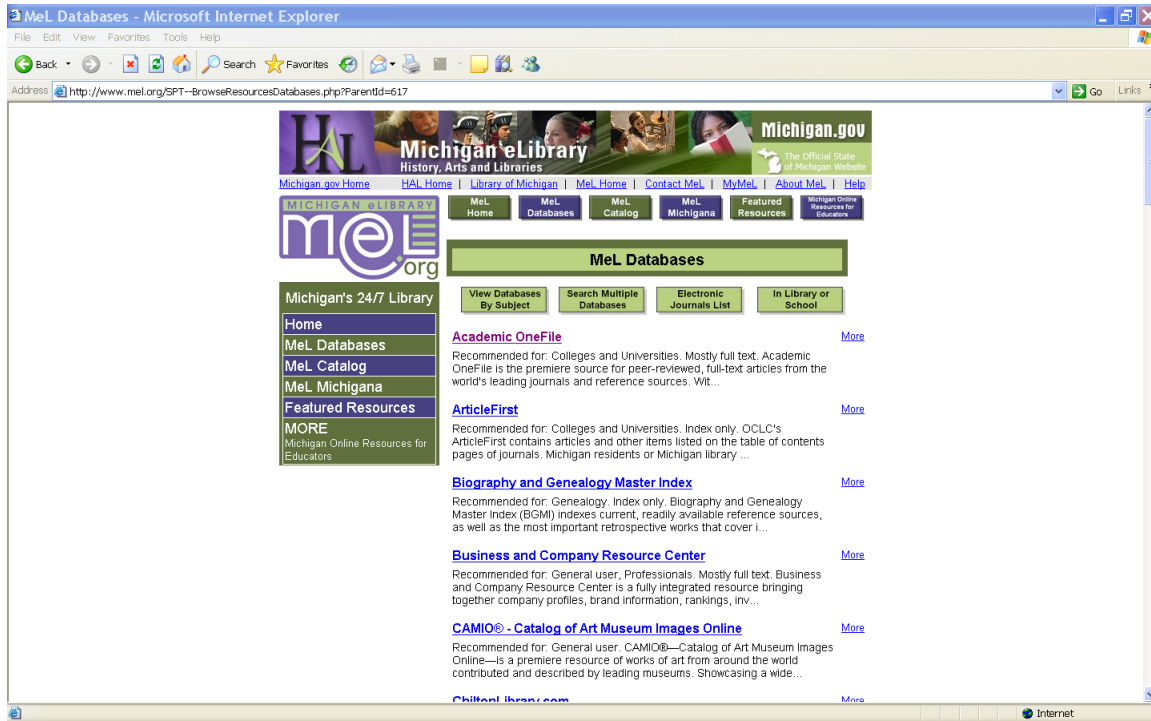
MeL Databases - Microsoft Internet Explorer

File Edit View Favorites Tools Help

Back Search Favorites

Address http://www.mel.org/SPT--BrowseResourcesDatabases.php?ParentId=617 Go Links

HAL Michigan eLibrary History, Arts and Libraries Michigan.gov The Official State of Michigan Website

Michigan.gov Home | HAL Home | Library of Michigan | MeL Home | Contact MeL | MyMeL | About MeL | Help

MICHIGAN eLIBRARY mel.org

MeL Home | MeL Databases | MeL Catalog | MeL Michigana | Featured Resources | Michigan Online Resources for Educators

MeL Databases

Michigan's 24/7 Library

Home
MeL Databases
MeL Catalog
MeL Michigana
Featured Resources
MORE
Michigan Online Resources for Educators

View Databases By Subject | Search Multiple Databases | Electronic Journals List | In Library or School

Academic OneFile More
Recommended for: Colleges and Universities. Mostly full text. Academic OneFile is the premiere source for peer-reviewed, full-text articles from the world's leading journals and reference sources. Wit...

ArticleFirst More
Recommended for: Colleges and Universities. Index only. OCLC's ArticleFirst contains articles and other items listed on the table of contents pages of journals. Michigan residents or Michigan library ...

Biography and Genealogy Master Index More
Recommended for: Genealogy. Index only. Biography and Genealogy Master Index (BGMI) indexes current, readily available reference sources, as well as the most important retrospective works that cover i...

Business and Company Resource Center More
Recommended for: General user, Professionals. Mostly full text. Business and Company Resource Center is a fully integrated resource bringing together company profiles, brand information, rankings, inv...

CAMIO® - Catalog of Art Museum Images Online More
Recommended for: General user. CAMIO®—Catalog of Art Museum Images Online—is a premiere resource of works of art from around the world contributed and described by leading museums. Showcasing a wide...

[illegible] More

Internet